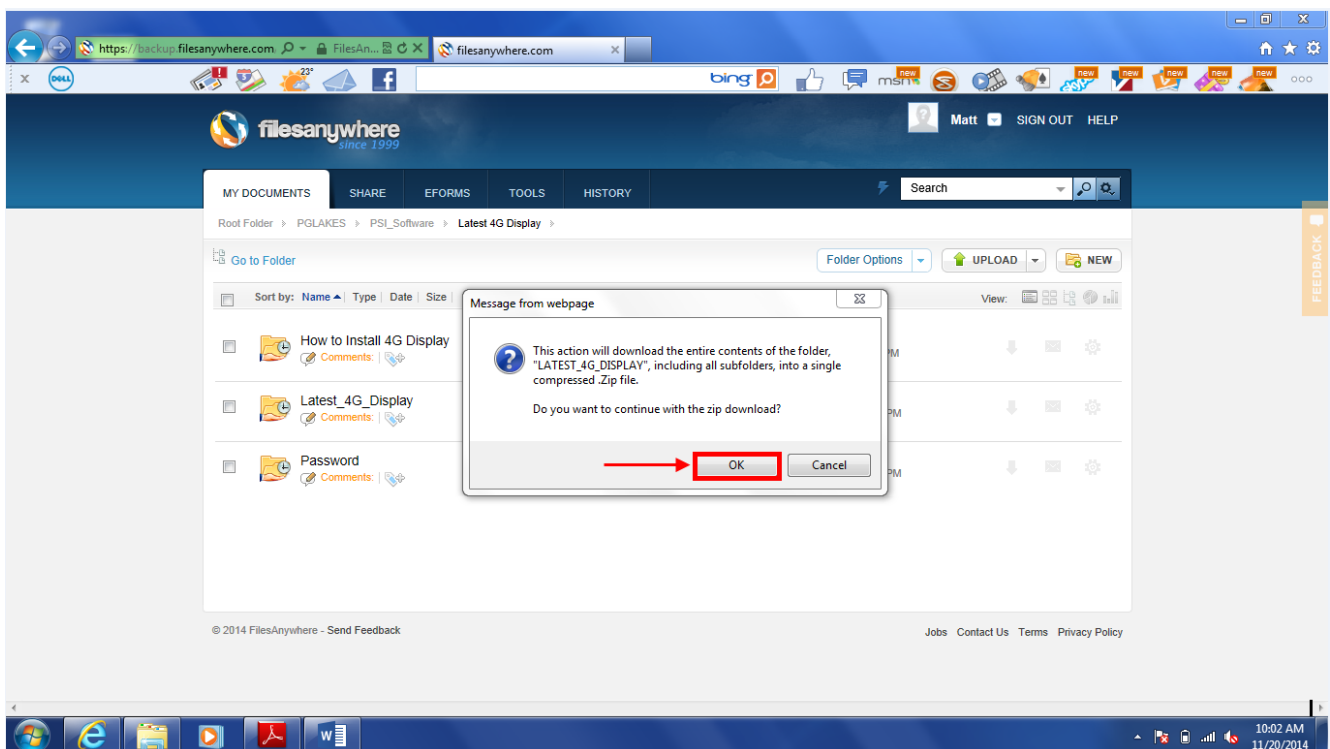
https://backup.filesanywhere.com FilesAn... filesanywhere.com

bing msn new new new new new new 23°

filesanywhere since 1999

Matt SIGN OUT HELP

MY DOCUMENTS SHARE EFORMS TOOLS HISTORY

Search

Root Folder PGLAKES PSI_Software Latest 4G Display

Go to Folder

Folder Options UPLOAD NEW

Sort by: Name Type Date Size

View:

How to Install 4G Display
Comments:

Latest_4G_Display
Comments:

Password
Comments:

PM
PM
PM

Message from webpage

This action will download the entire contents of the folder, "LATEST_4G_DISPLAY", including all subfolders, into a single compressed .Zip file.

Do you want to continue with the zip download?

OK Cancel

FEEDBACK

© 2014 FilesAnywhere - Send Feedback

Jobs Contact Us Terms Privacy Policy

10:02 AM
11/20/2014